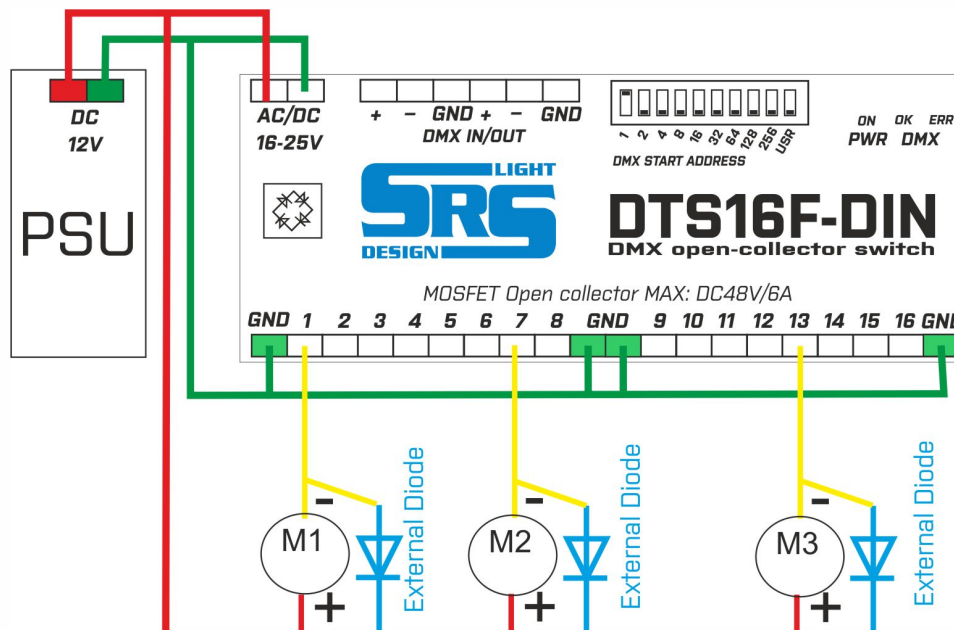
DC
12V

PSU

AC/DC
16-25V

+ – GND + – GND
DMX IN/OUT

1 2 4 8 16 32 64 128 256 USR
DMX START ADDRESS

ON OK ERR
PWR DMX

LIGHT
SRS
DESIGN

DTS16F-DIN
DMX open-collector switch

MOSFET Open collector MAX: DC48V/6A

GND 1 2 3 4 5 6 7 8 GND 9 10 11 12 13 14 15 16 GND

–
M1
+
External Diode

–
M2
+
External Diode

–
M3
+
External Diode